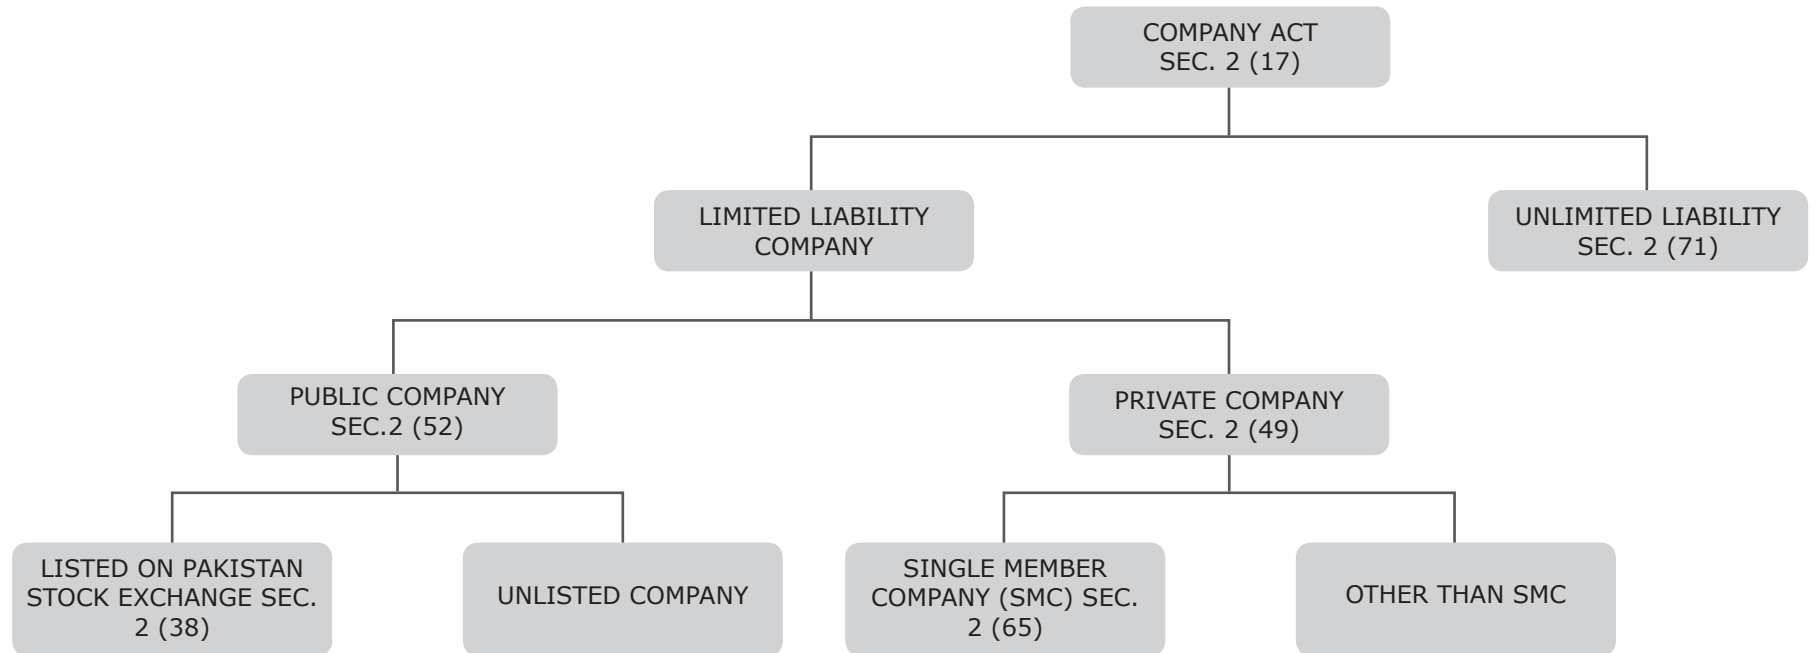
COMPANY ACT
SEC. 2 (17)

LIMITED LIABILITY
COMPANY

UNLIMITED LIABILITY
SEC. 2 (71)

PUBLIC COMPANY
SEC.2 (52)

PRIVATE COMPANY
SEC. 2 (49)

LISTED ON PAKISTAN STOCK EXCHANGE SEC. 2 (38)

UNLISTED COMPANY

SINGLE MEMBER COMPANY (SMC) SEC. 2 (65)

OTHER THAN SMC